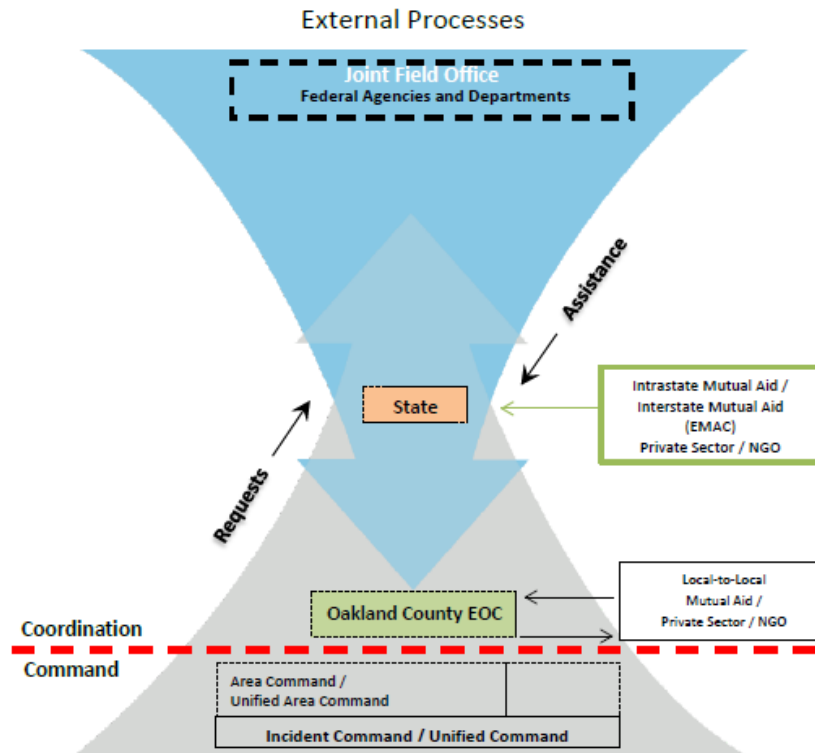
External Processes

Joint Field Office
Federal Agencies and Departments

Assistance

State

Intrastate Mutual Aid / Interstate Mutual Aid (EMAC)
Private Sector / NGO

Requests

Oakland County EOC

Local-to-Local Mutual Aid / Private Sector / NGO

Coordination

Command

Area Command / Unified Area Command

Incident Command / Unified Command